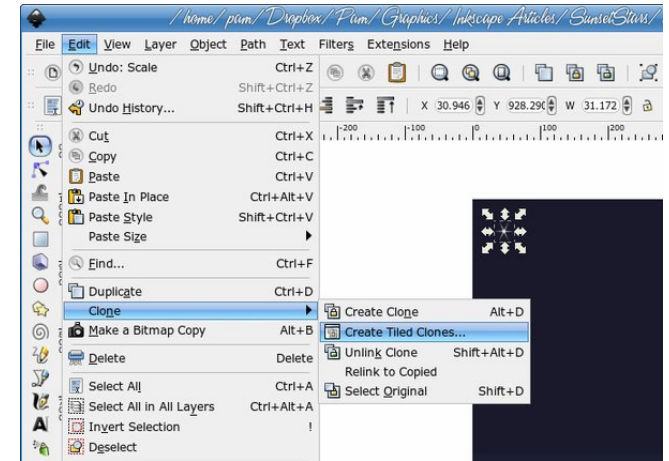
/home/pam/Dropbox/Pam/Graphics/Inkscape Articles/SunsetStars/

File Edit View Layer Object Path Text Filters Extensions Help

Undo: Scale Ctrl+Z
Redo Shift+Ctrl+Z
Undo History... Shift+Ctrl+H
Cut Ctrl+X
Copy Ctrl+C
Paste Ctrl+V
Paste In Place Ctrl+Alt+V
Paste Style Shift+Ctrl+V
Paste Size
Find... Ctrl+F
Duplicate Ctrl+D
Clone
Make a Bitmap Copy Alt+B
Delete Delete
Select All Ctrl+A
Select All in All Layers Ctrl+Alt+A
Invert Selection !
Deselect

Create Clone Alt+D
Create Tiled Clones...
Unlink Clone Shift+Alt+D
Relink to Copied
Select Original Shift+D

X 30.946 Y 928.290 W 31.172

-200 -100 0 100 200